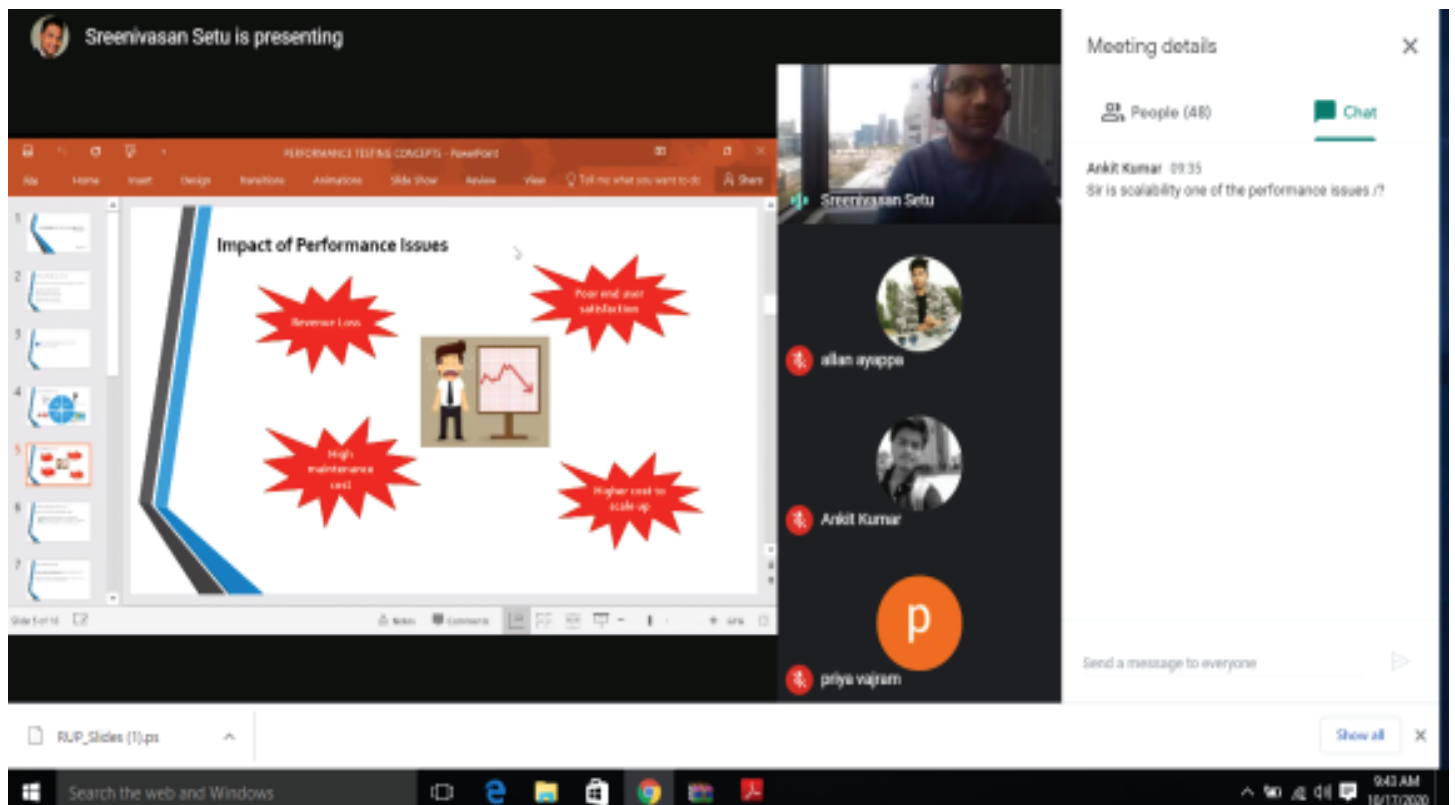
Sreenivasan Setu is presenting

PERFORMANCE TESTING CONCEPTS - PowerPoint

File Home Insert Design Transitions Animations Slide Show Review View Tell me what you want to do Share

Impact of Performance Issues

Revenue Loss

Poor end user satisfaction

High maintenance cost

Higher cost to scale up

Slide 5 of 16 Notes Comments

Sreenivasan Setu

allan ayappa

Ankit Kumar

p

priya vajram

Meeting details

People (48)

Chat

Ankit Kumar 09:35
Sir is scalability one of the performance issues /?

Send a message to everyone

RUP_Slides (1).ps

Show all

Search the web and Windows

9:43 AM
10/17/2020